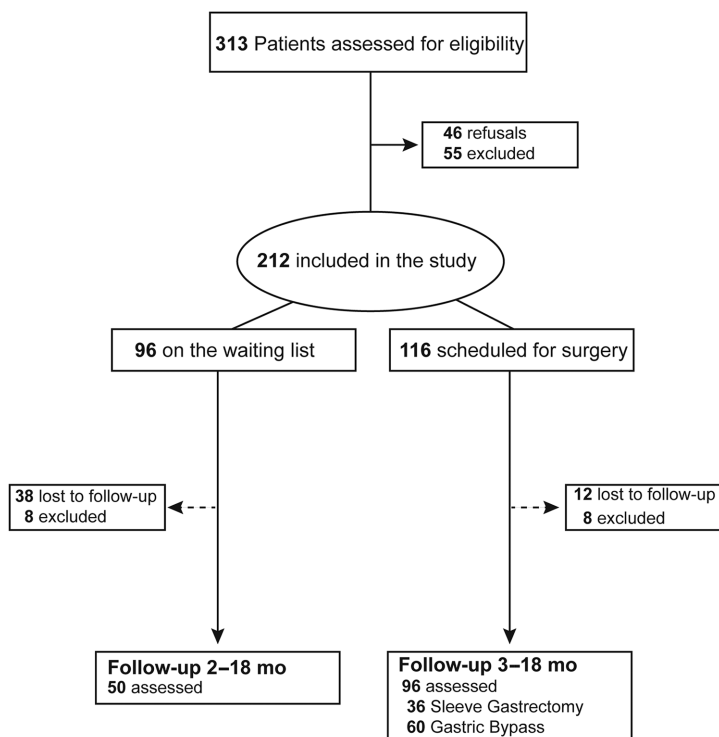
313 Patients assessed for eligibility

46 refusals
55 excluded

212 included in the study

96 on the waiting list

116 scheduled for surgery

38 lost to follow-up
8 excluded

12 lost to follow-up
8 excluded

Follow-up 2–18 mo
50 assessed

Follow-up 3–18 mo
96 assessed
36 Sleeve Gastrectomy
60 Gastric Bypass